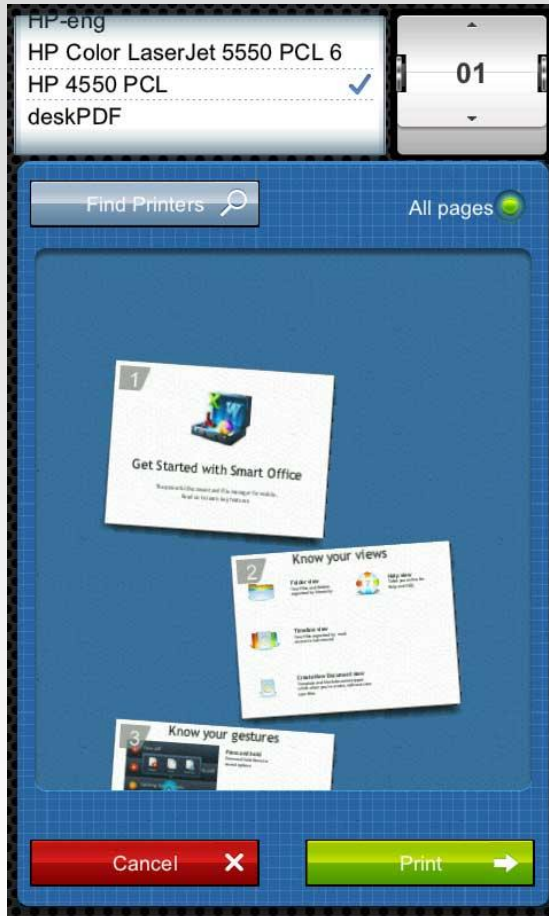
HP-eng
HP Color LaserJet 5550 PCL 6
HP 4550 PCL
deskPDF

01

Find Printers

All pages

1
Get Started with Smart Office
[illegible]

2
Know your views
Folder view
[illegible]
Help view
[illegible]
Timeline view
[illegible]
Create New Document view
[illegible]

3
Know your gestures
Press and hold
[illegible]

Cancel

Print